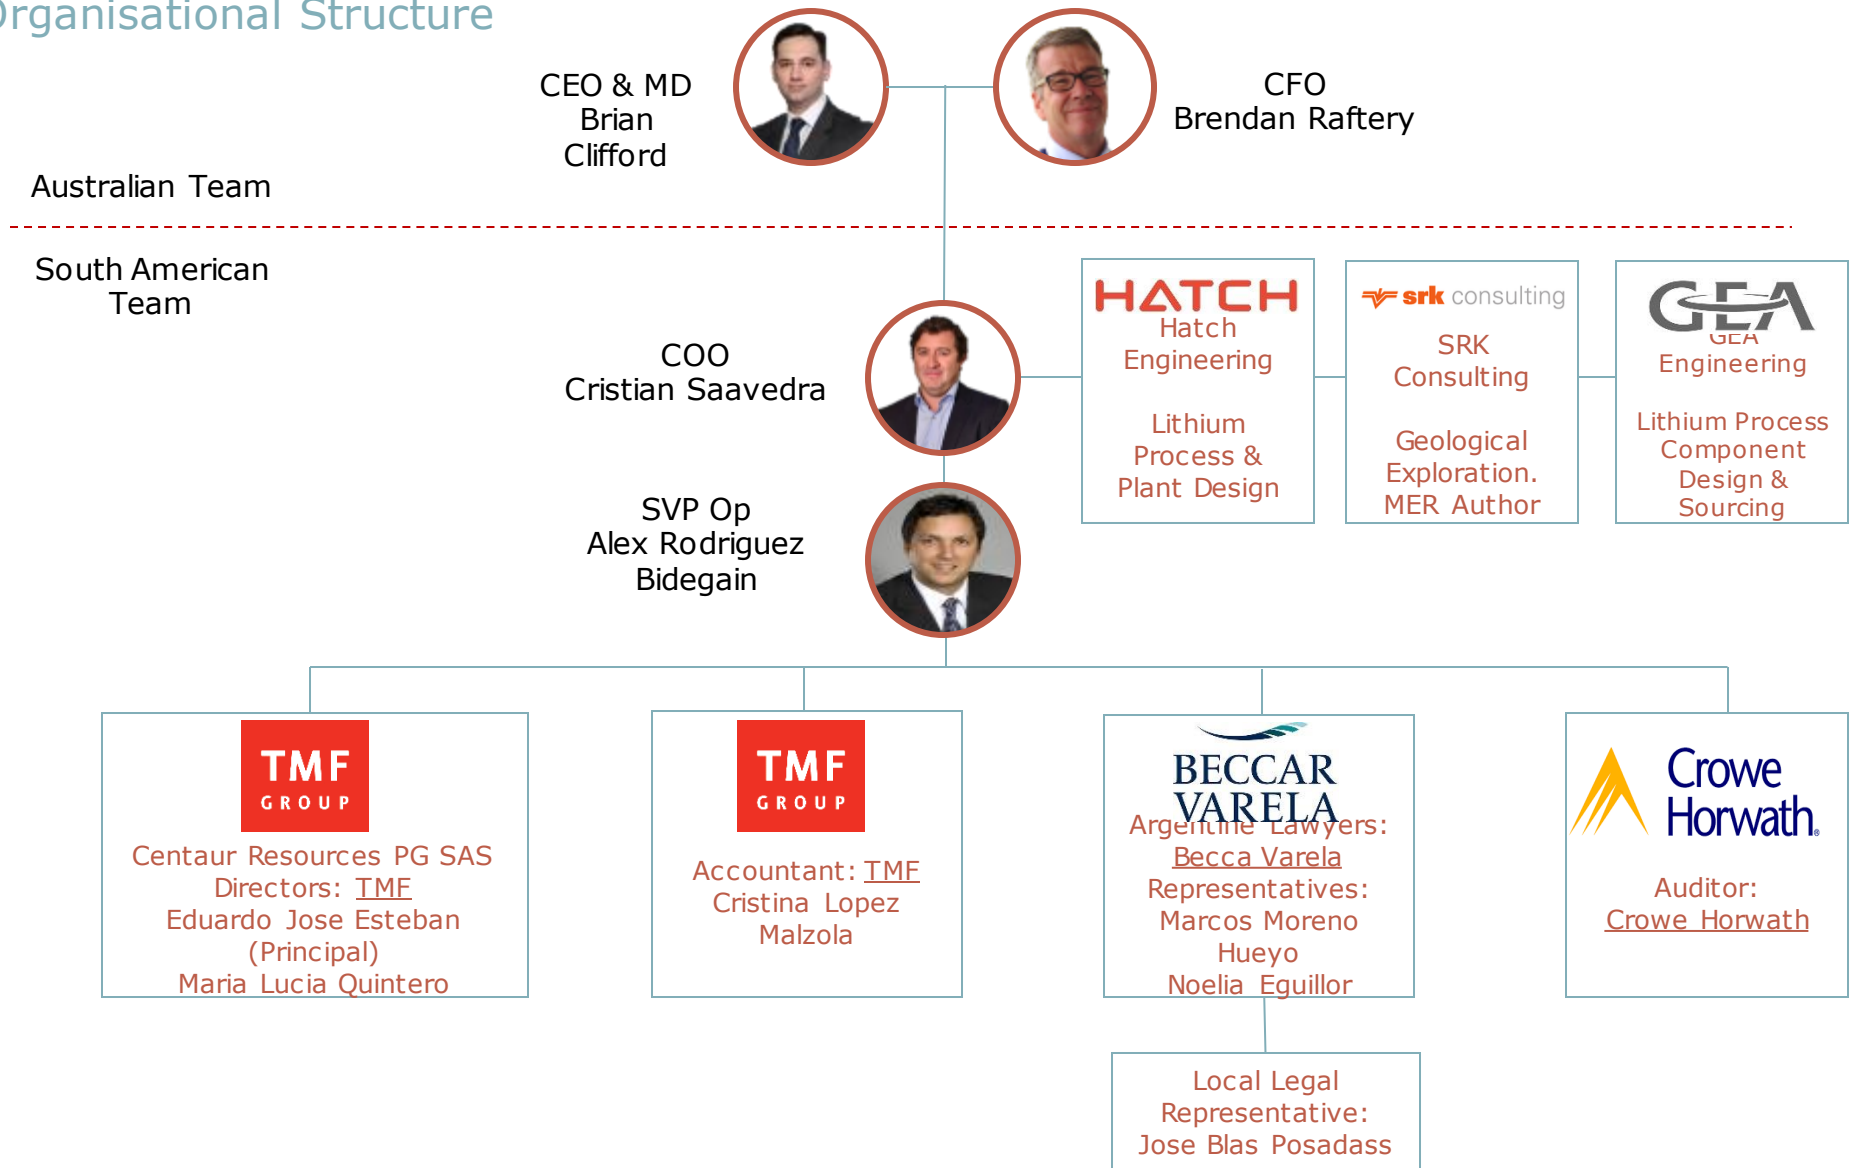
rganisational Structure

CEO & MD
Brian
Clifford

CFO
Brendan Raftery

Australian Team

South American
Team

COO
Cristian Saavedra

HATCH
Hatch
Engineering

Lithium
Process &
Plant Design

srk consulting
SRK
Consulting

Geological
Exploration.
MER Author

GEA
GEA
Engineering

Lithium Process
Component
Design &
Sourcing

SVP Op
Alex Rodriguez
Bidegain

TMF
GROUP
Centaur Resources PG SAS
Directors: TMF
Eduardo Jose Esteban
(Principal)
Maria Lucia Quintero

TMF
GROUP
Accountant: TMF
Cristina Lopez
Malzola

BECCAR
VARELA
Argentine Lawyers:
Becca Varela
Representatives:
Marcos Moreno
Hueyo
Noelia Eguillor

Crowe
Horwath.
Auditor:
Crowe Horwath

Local Legal
Representative:
Jose Blas Posadass